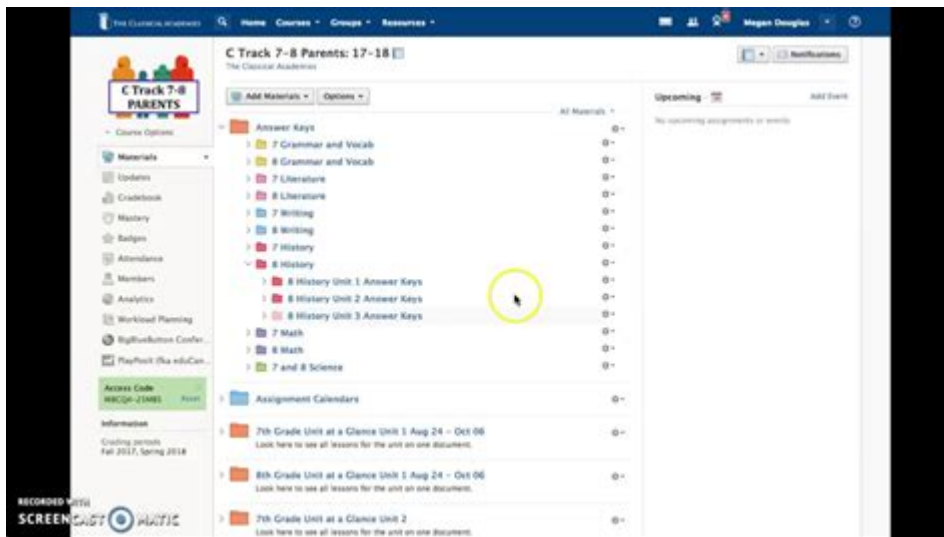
The Classical Academy  Home  Courses  Groups  Resources  Megan Douglas

C Track 7-8 PARENTS

Course Options

Materials
Updates
Gradebook
Mastery
Badges
Attendance
Members
Analytics
Workload Planning
BigBlueButton Confer...
PlayPosit (fka eduCan...

Access Code
MBCQH-25MB5  Reset

Information
Grading periods
Fall 2017, Spring 2018

C Track 7-8 Parents: 17-18
The Classical Academies

Notifications

Add Materials  Options

All Materials

Answer Keys
7 Grammar and Vocab
8 Grammar and Vocab
7 Literature
8 Literature
7 Writing
8 Writing
7 History
8 History
8 History Unit 1 Answer Keys
8 History Unit 2 Answer Keys
8 History Unit 3 Answer Keys
7 Math
8 Math
7 and 8 Science

Assignment Calendars

7th Grade Unit at a Glance Unit 1 Aug 24 - Oct 06
Look here to see all lessons for the unit on one document.

8th Grade Unit at a Glance Unit 1 Aug 24 - Oct 06
Look here to see all lessons for the unit on one document.

7th Grade Unit at a Glance Unit 2
Look here to see all lessons for the unit on one document.

Upcoming  Add Event
No upcoming assignments or events

RECORDED WITH
SCREENCAST MATIC